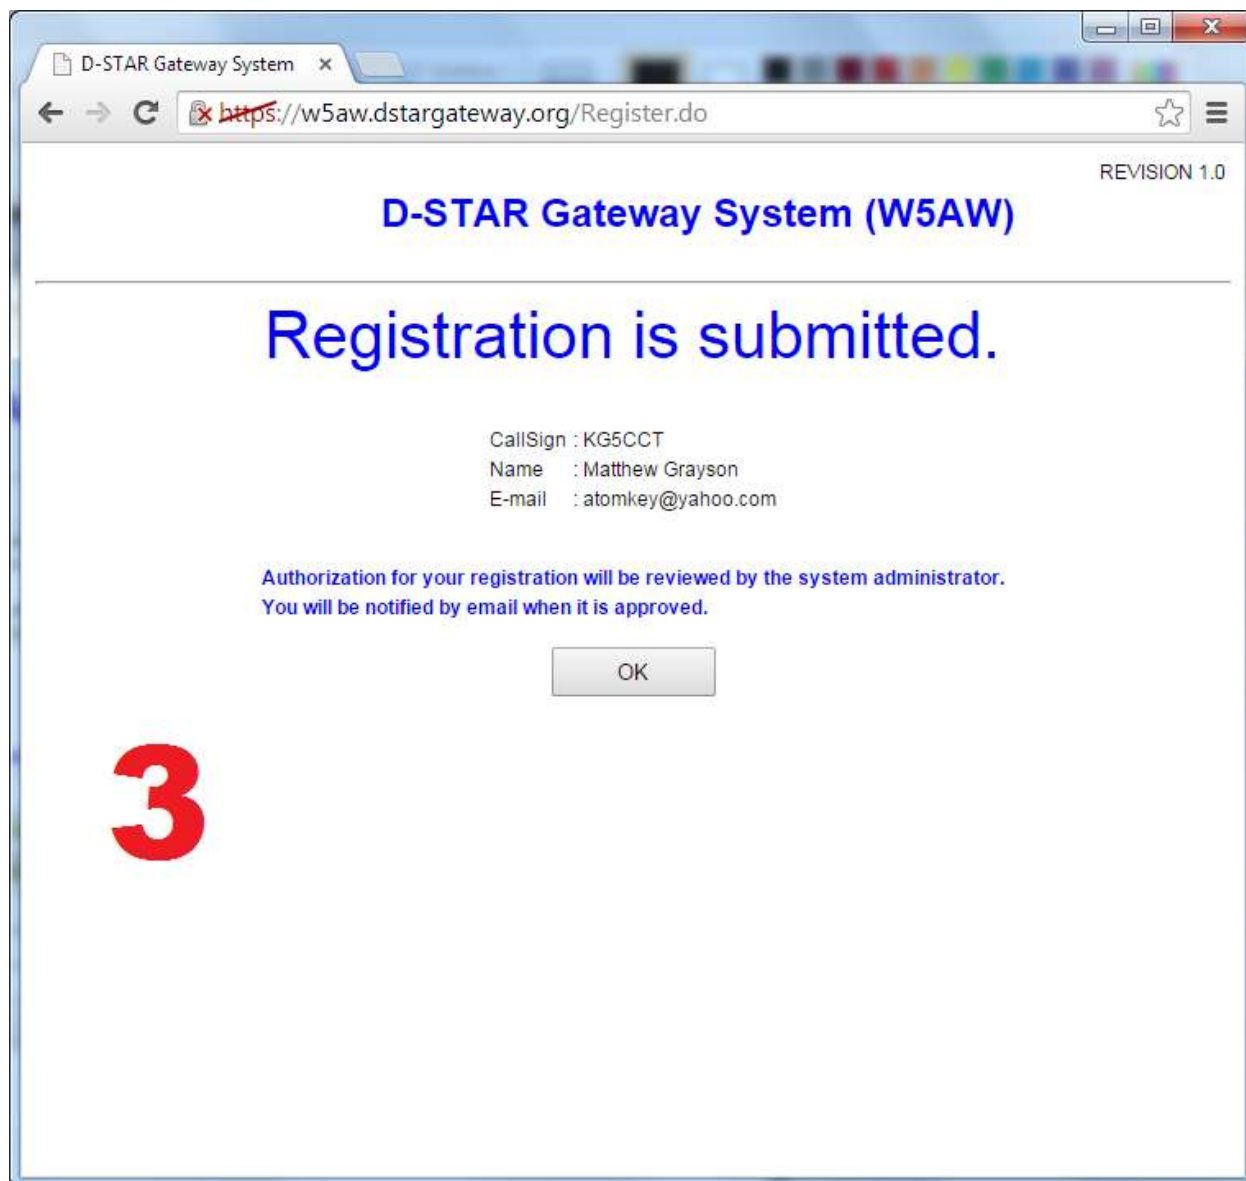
D-STAR Gateway System ×

https://w5aw.dstargateway.org/Register.do

REVISION 1.0

D-STAR Gateway System (W5AW)

Registration is submitted.

CallSign : KG5CCT
Name : Matthew Grayson
E-mail : atomkey@yahoo.com

Authorization for your registration will be reviewed by the system administrator.
You will be notified by email when it is approved.

OK

3